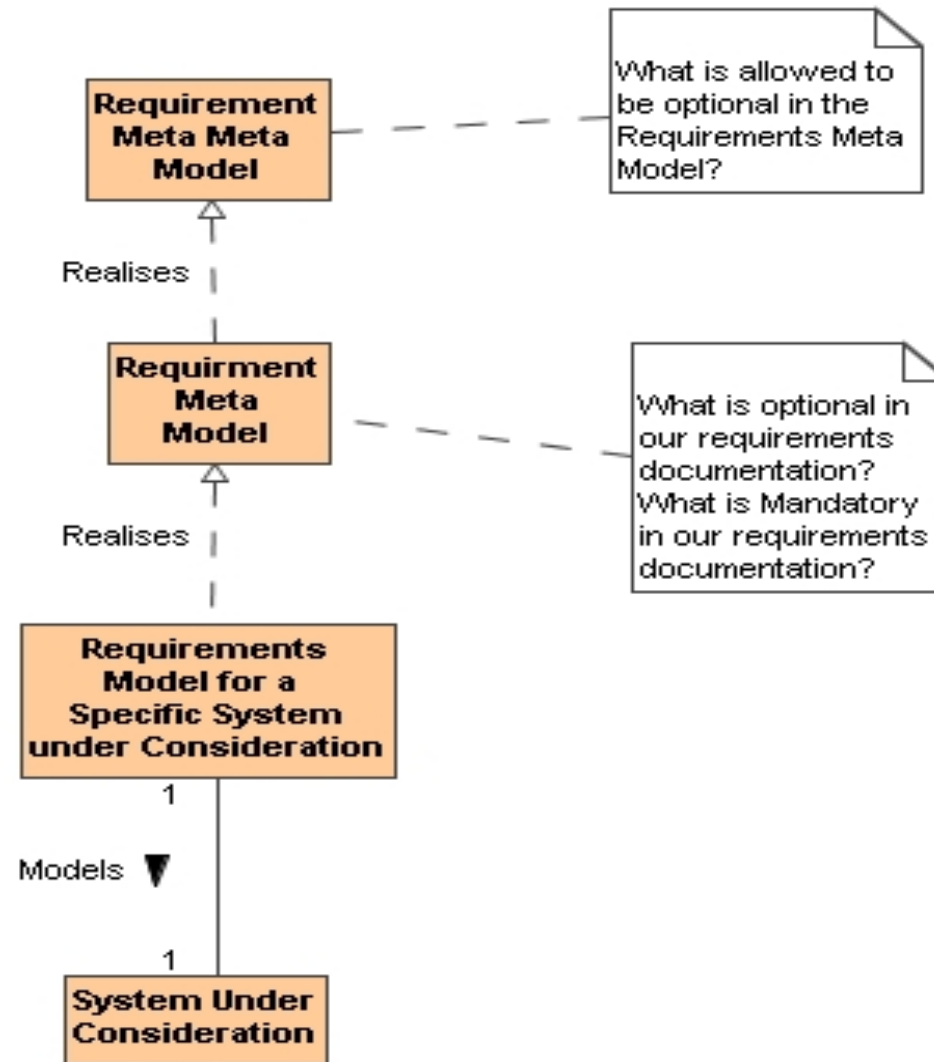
Requirement Meta Meta Model

What is allowed to be optional in the Requirements Meta Model?

Realises

Requirment Meta Model

What is optional in our requirements documentation? What is Mandatory in our requirements documentation?

Realises

Requirements Model for a Specific System under Consideration

1

Models

1

System Under Consideration